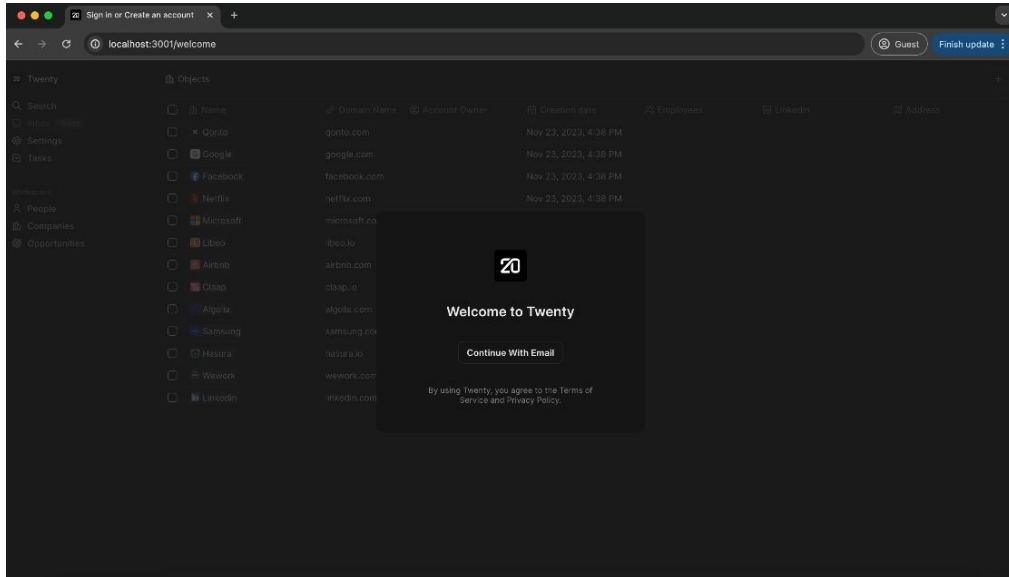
Sign in or Create an account ×

localhost:3001/welcome

Guest

Finish update

Twenty

Objects

Search

Settings

Tasks

People

Companies

Opportunities

| Name | Domain Name | Account Owner | Creation date | Employees | Linkedin | Address |
|---|---|---|---|---|---|---|
| Qonto | qonto.com | | Nov 23, 2023, 4:38 PM | | | |
| Google | google.com | | Nov 23, 2023, 4:38 PM | | | |
| Facebook | facebook.com | | Nov 23, 2023, 4:38 PM | | | |
| Netflix | netflix.com | | Nov 23, 2023, 4:38 PM | | | |
| Microsoft | microsoft.co | | | | | |
| Libeo | libeo.io | | | | | |
| Airbnb | airbnb.com | | | | | |
| Claap | claap.io | | | | | |
| Algolia | algolia.com | | | | | |
| Samsung | samsung.co | | | | | |
| Hasura | hasura.io | | | | | |
| Wework | wework.com | | | | | |
| Linkedin | linkedin.com | | | | | |

20

Welcome to Twenty

Continue With Email

By using Twenty, you agree to the Terms of Service and Privacy Policy.